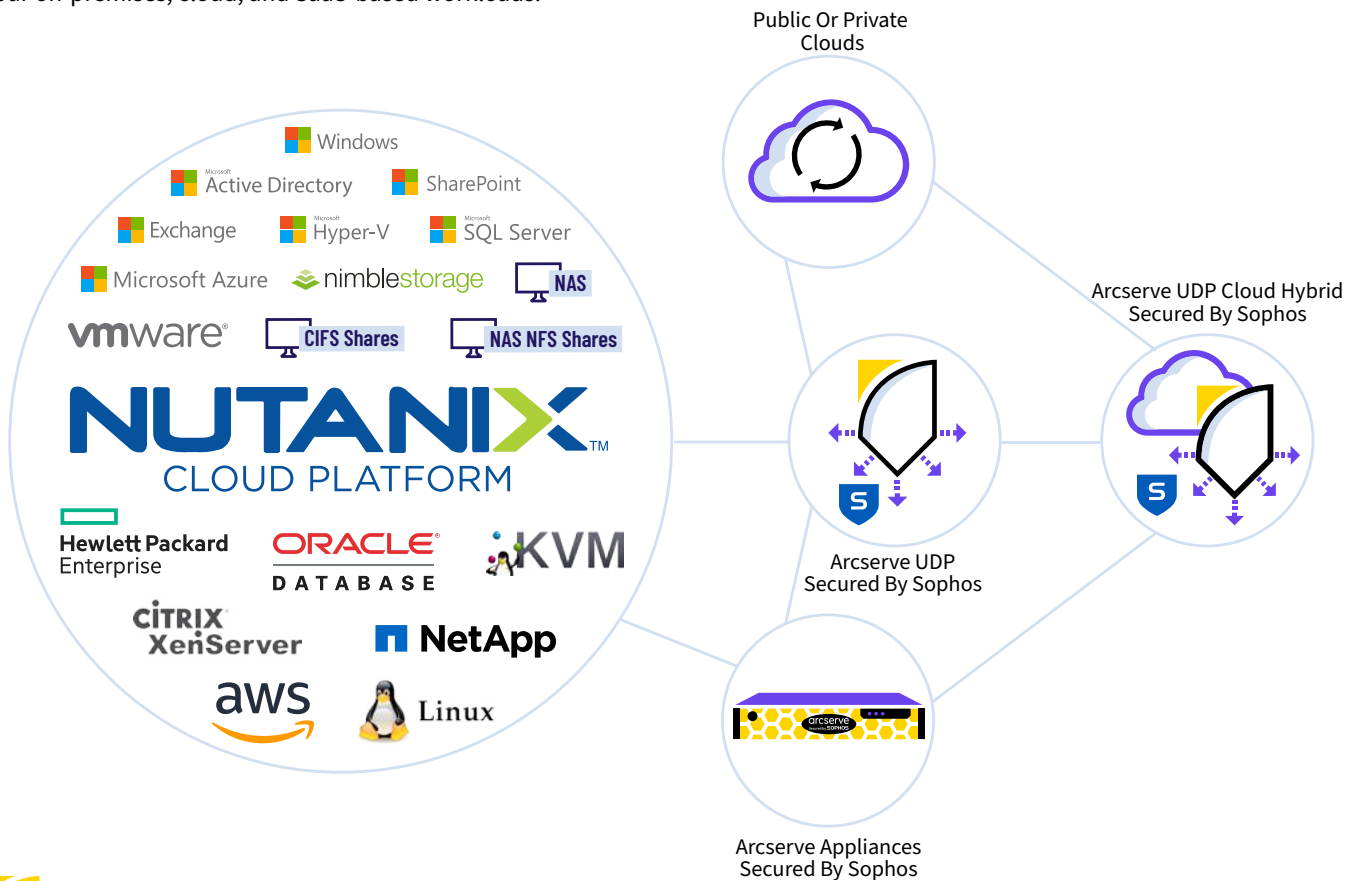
Windows
Microsoft Active Directory
SharePoint
Exchange
Microsoft Hyper-V
Microsoft SQL Server
Microsoft Azure
nimblestorage
NAS
vmware
CIFS Shares
NAS NFS Shares
NUTANIX™
CLOUD PLATFORM
Hewlett Packard Enterprise
ORACLE
DATABASE
KVM
CITRIX XenServer
NetApp
aws
Linux

Public Or Private Clouds

Arcserve UDP Cloud Hybrid Secured By Sophos

Arcserve UDP Secured By Sophos

arcserve Secured by SOPHOS

Arcserve Appliances Secured By Sophos